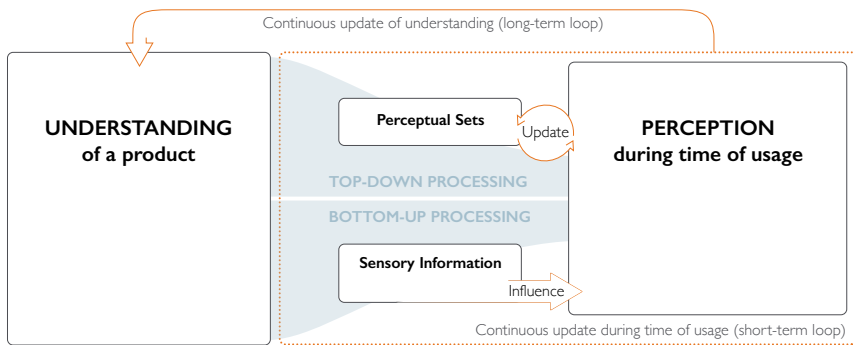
Continuous update of understanding (long-term loop)

UNDERSTANDING
of a product

Perceptual Sets

Update

PERCEPTION
during time of usage

TOP-DOWN PROCESSING

BOTTOM-UP PROCESSING

Sensory Information

Influence

Continuous update during time of usage (short-term loop)